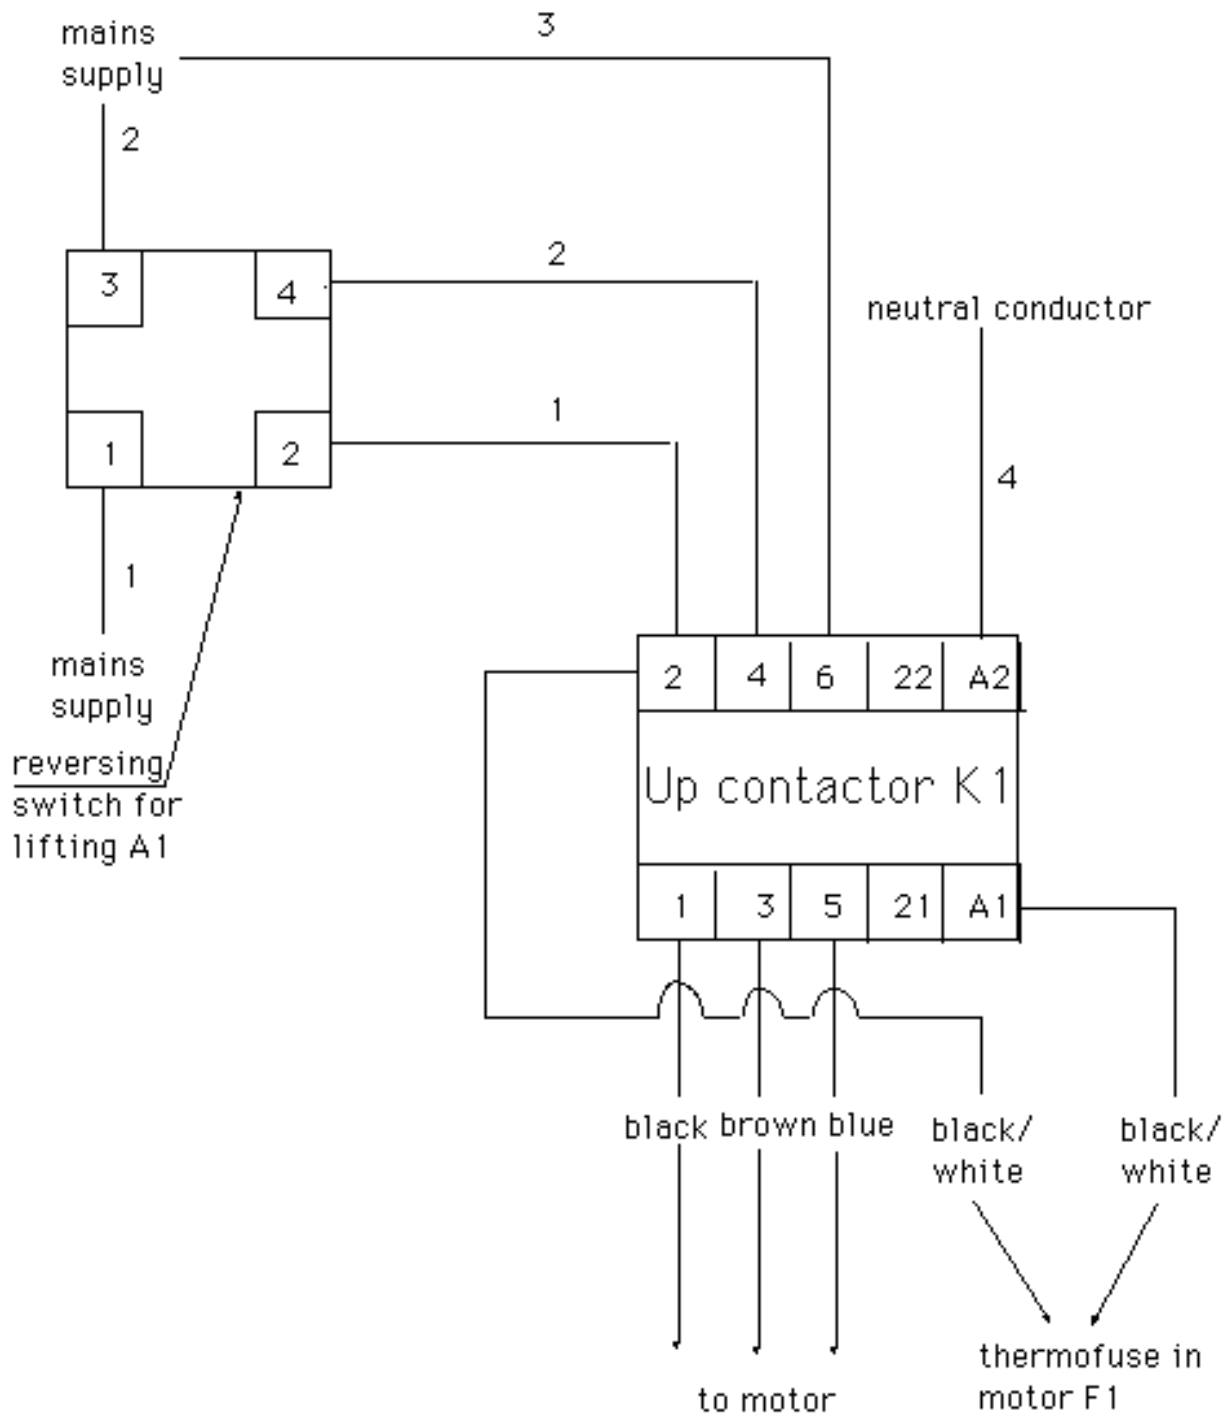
mains supply

3

2

3

4

2

neutral conductor

1

2

1

4

1

mains supply

reversing switch for lifting A1

| 2 | 4 | 6 | 22 | A2 |
|---|---|---|---|---|

Up contactor K1

| 1 | 3 | 5 | 21 | A1 |
|---|---|---|---|---|

black brown blue

black/ white

black/ white

to motor

thermofuse in motor F1